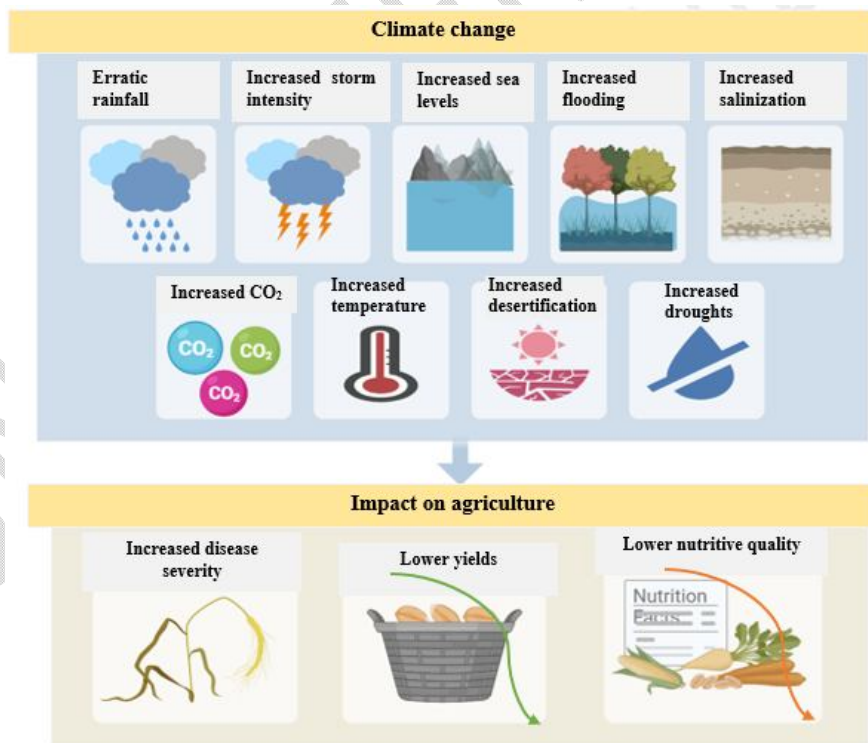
Climate change

Erratic rainfall

Increased storm intensity

Increased sea levels

Increased flooding

Increased salinization

Increased $CO_2$

$CO_2$ $CO_2$ $CO_2$

Increased temperature

Increased desertification

Increased droughts

Impact on agriculture

Increased disease severity

Lower yields

Lower nutritive quality

Nutrition Facts